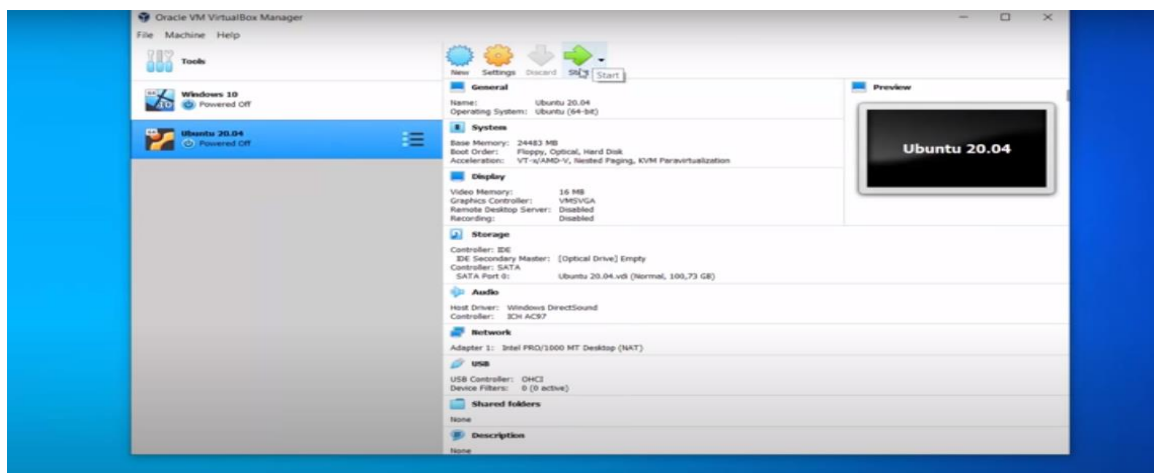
Oracle VM VirtualBox Manager

File Machine Help

Tools

Windows 10
Powered Off

Ubuntu 20.04
Powered Off

New Settings Discard Start

Start

General

Name: Ubuntu 20.04
Operating System: Ubuntu (64-bit)

System

Base Memory: 24483 MB
Boot Order: Floppy, Optical, Hard Disk
Acceleration: VT-x/AMD-V, Nested Paging, KVM Paravirtualization

Display

Video Memory: 16 MB
Graphics Controller: VMSVGA
Remote Desktop Server: Disabled
Recording: Disabled

Storage

Controller: IDE
IDE Secondary Master: [Optical Drive] Empty
Controller: SATA
SATA Port 0: Ubuntu 20.04.vdi (Normal, 100,73 GB)

Audio

Host Driver: Windows DirectSound
Controller: ICH AC97

Network

Adapter 1: Intel PRO/1000 MT Desktop (NAT)

USB

USB Controller: OHCI
Device Filters: 0 (0 active)

Shared folders

None

Description

None

Preview

Ubuntu 20.04